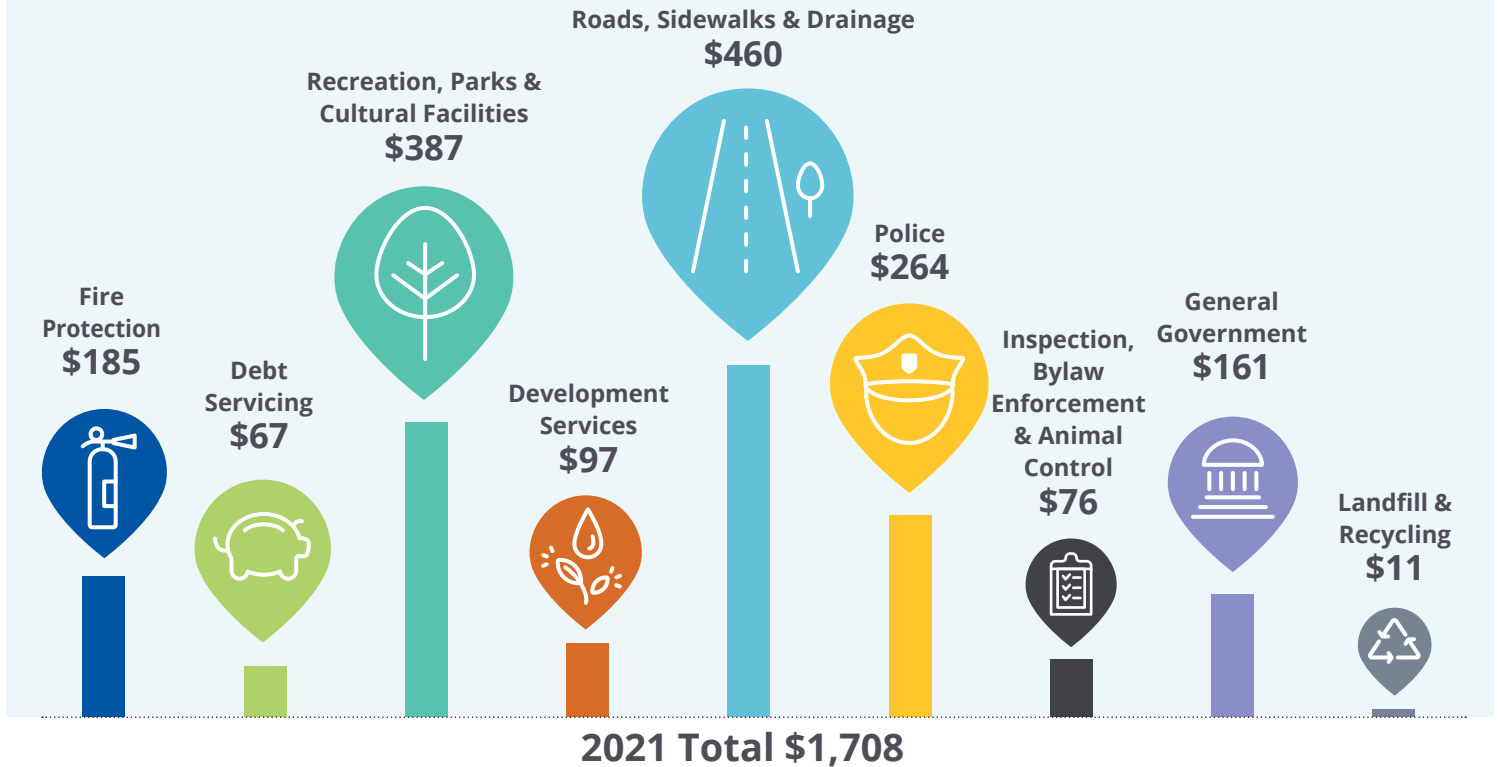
Fire Protection
$185

Debt Servicing
$67

Recreation, Parks & Cultural Facilities
$387

Development Services
$97

Roads, Sidewalks & Drainage
$460

Police
$264

Inspection, Bylaw Enforcement & Animal Control
$76

General Government
$161

Landfill & Recycling
$11

2021 Total $1,708